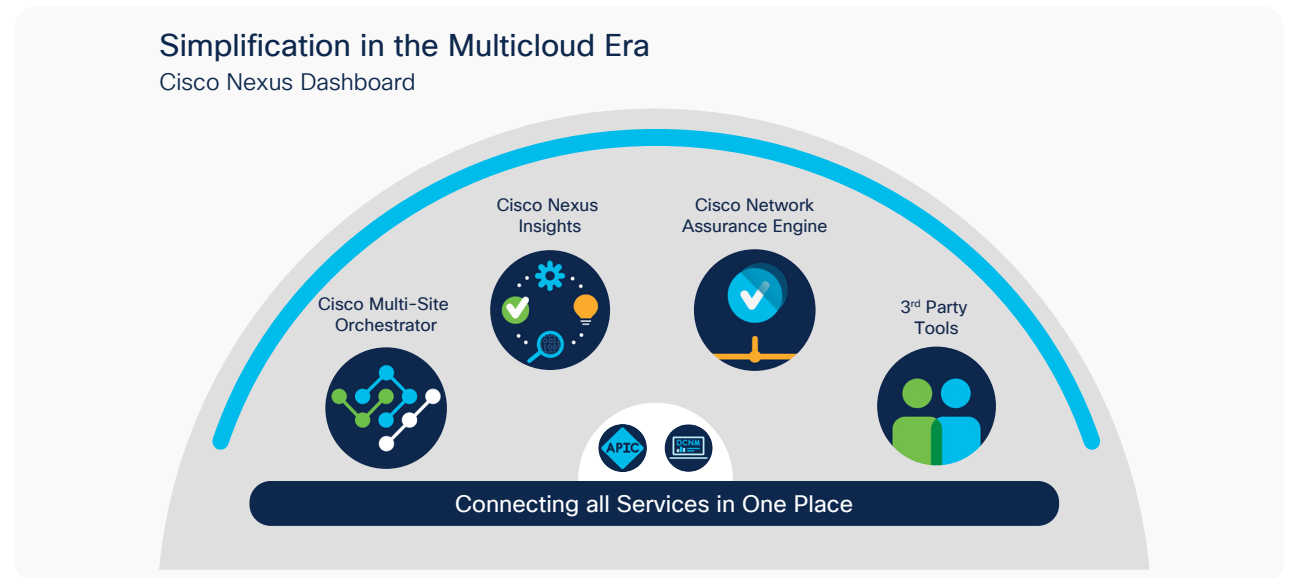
Simplification in the Multicloud Era
Cisco Nexus Dashboard

Cisco Nexus Insights

Cisco Network Assurance Engine

Cisco Multi-Site Orchestrator

3$^{rd}$ Party Tools

APIC

DCNM

Connecting all Services in One Place